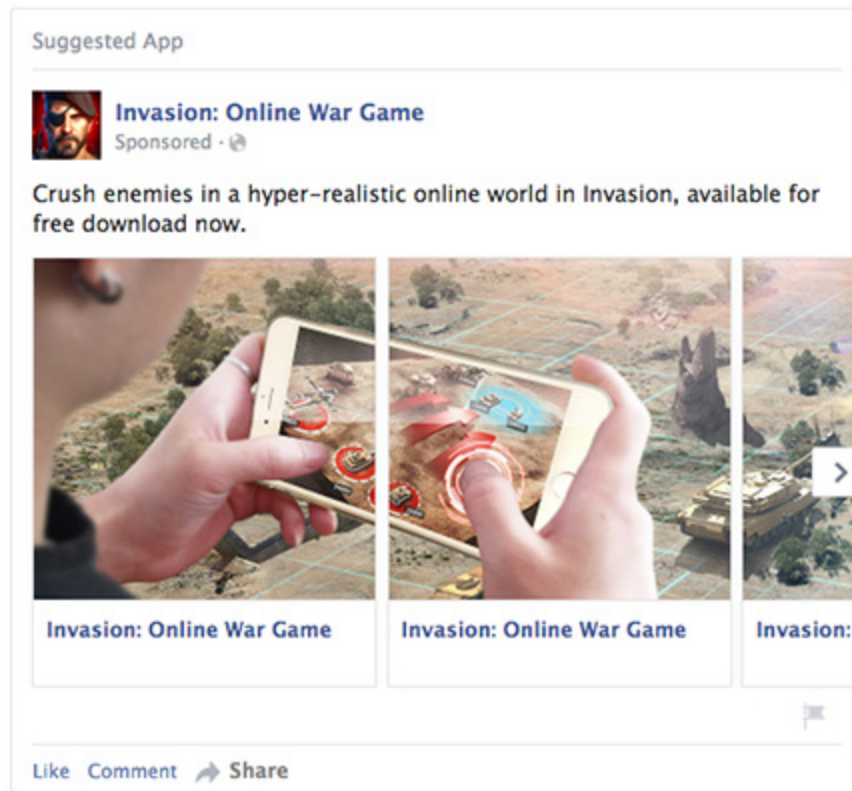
Suggested App

Invasion: Online War Game
Sponsored ·

Crush enemies in a hyper-realistic online world in Invasion, available for free download now.

Invasion: Online War Game

Invasion: Online War Game

Invasion:

Like Comment Share